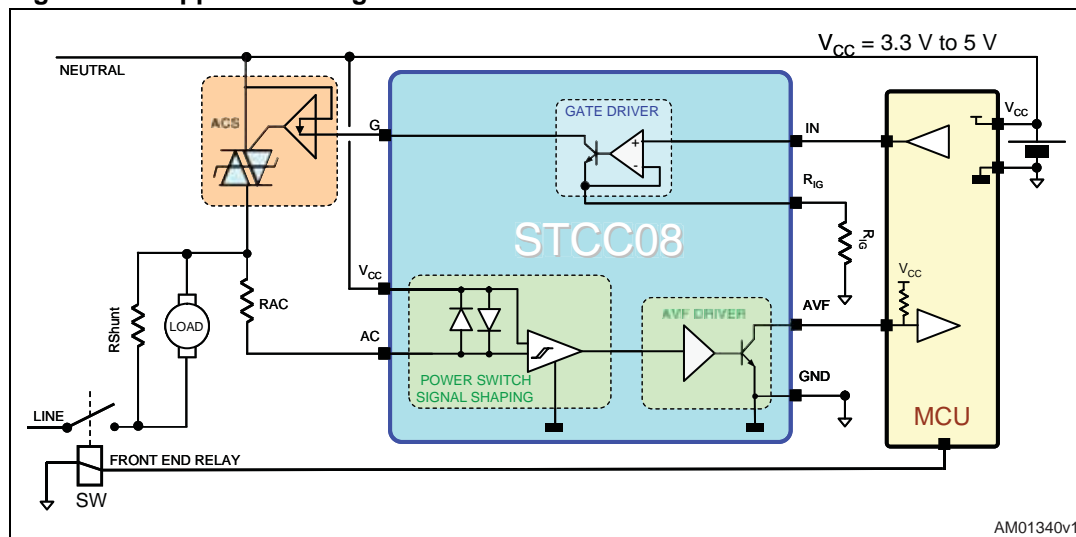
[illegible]

$V_{CC}$ = 3.3 V to 5 V

NEUTRAL

ACS

G

GATE DRIVER

IN

$V_{CC}$

$R_{IG}$

STCC08

$R_{IG}$

$V_{CC}$

$V_{CC}$

RAC

RShunt

LOAD

AC

AVF DRIVER

AVF

GND

POWER SWITCH SIGNAL SHAPING

LINE

MCU

FRONT END RELAY

SW

AM01340v1